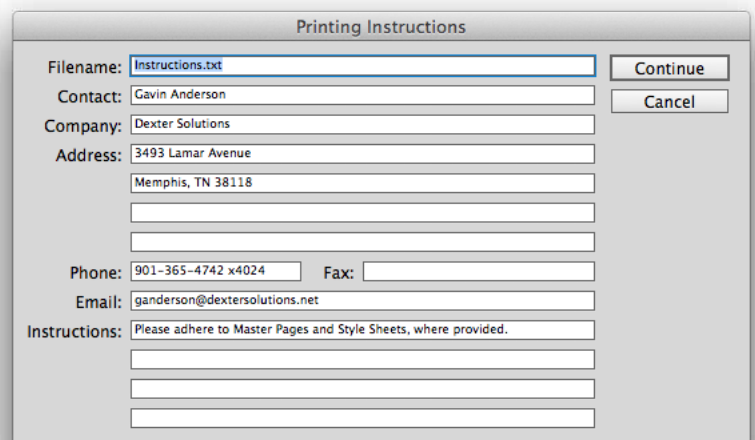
Printing Instructions

Filename: Instructions.txt

Contact: Gavin Anderson

Company: Dexter Solutions

Address: 3493 Lamar Avenue

Memphis, TN 38118

Phone: 901-365-4742 x4024

Fax:

Email: ganderson@dextersolutions.net

Instructions: Please adhere to Master Pages and Style Sheets, where provided.

Continue

Cancel